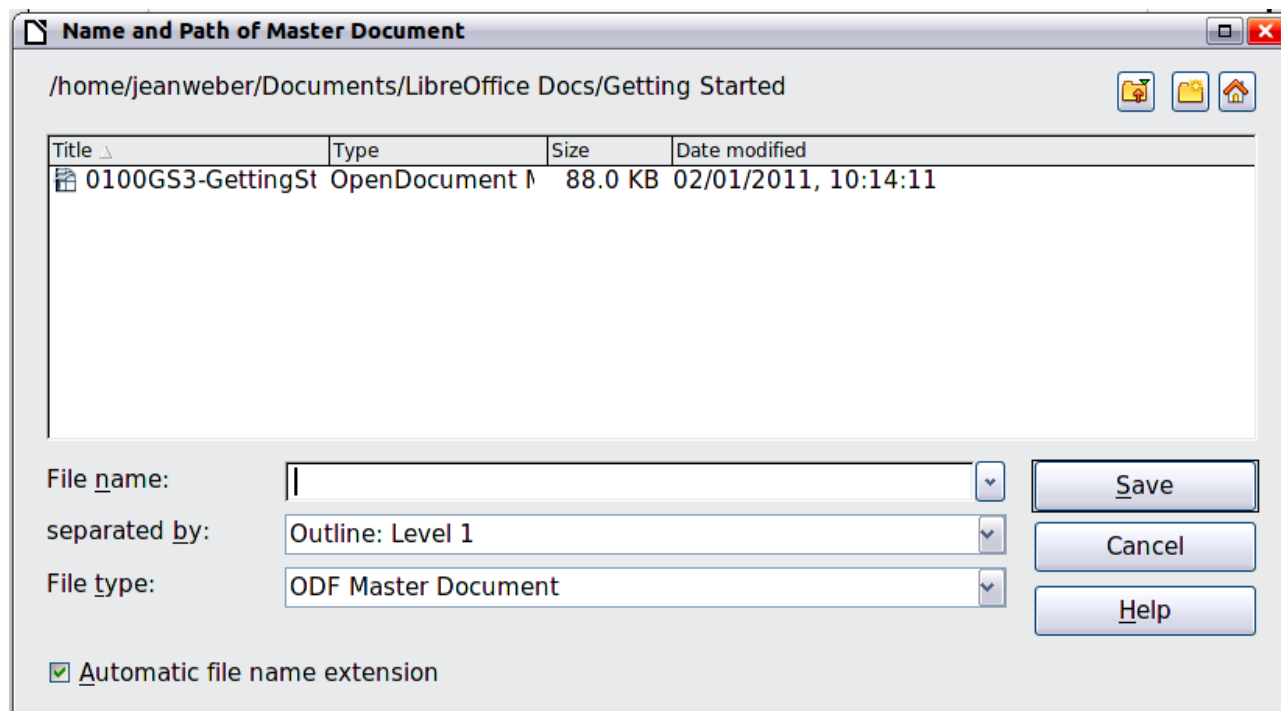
Name and Path of Master Document

/home/jeanweber/Documents/LibreOffice Docs/Getting Started

| Title | Type | Size | Date modified |
|---|---|---|---|
| 0100GS3-GettingSt | OpenDocument M | 88.0 KB | 02/01/2011, 10:14:11 |

File name:

separated by: Outline: Level 1

File type: ODF Master Document

Save

Cancel

Help

Automatic file name extension